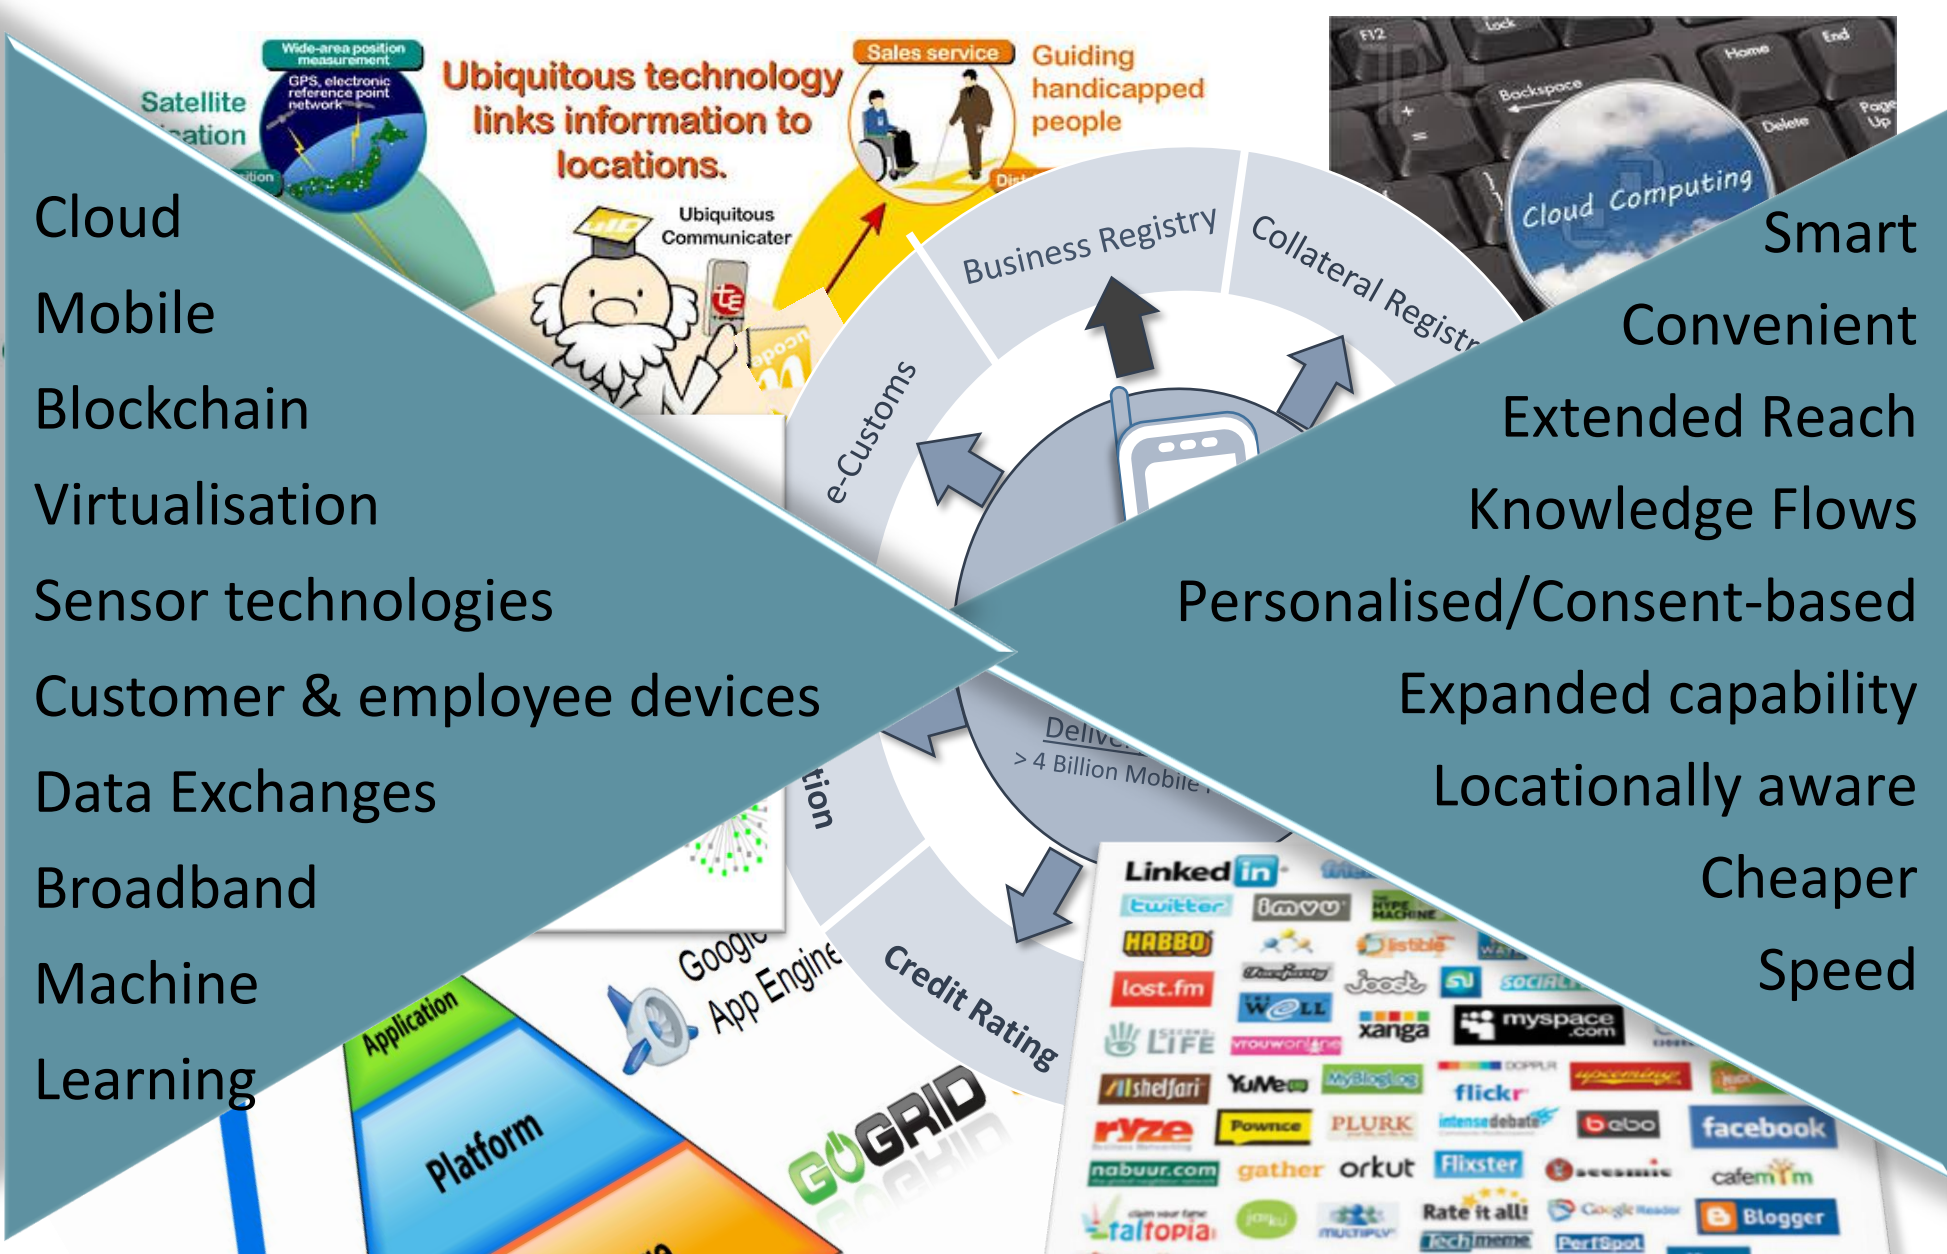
Cloud
Mobile
Blockchain
Virtualisation
Sensor technologies
Customer & employee devices
Data Exchanges
Broadband
Machine
Learning

Smart
Convenient
Extended Reach
Knowledge Flows
Personalised/Consent-based
Expanded capability
Locationally aware
Cheaper
Speed

Ubiquitous technology links information to locations.
Satellite
Wide-area position measurement
GPS, electronic reference point network
Sales service
Guiding handicapped people
Ubiquitous Communicater
Business Registry
Collateral Registr
e-Customs
Credit Rating
> 4 Billion Mobile
Cloud Computing
F12
Backspace
Home
End
Delete
Page Up
Google App Engine
Application
Platform
GOGRID
LinkedIn
twitter
imvu
HABBO
last.fm
xanga
myspace.com
LIFE
shelfari
YuMe
flickr
ryze
Pownce
PLURK
bebo
facebook
nabuur.com
gather
orkut
Flixster
cafemom
taltopia
Rate it all!
Blogger